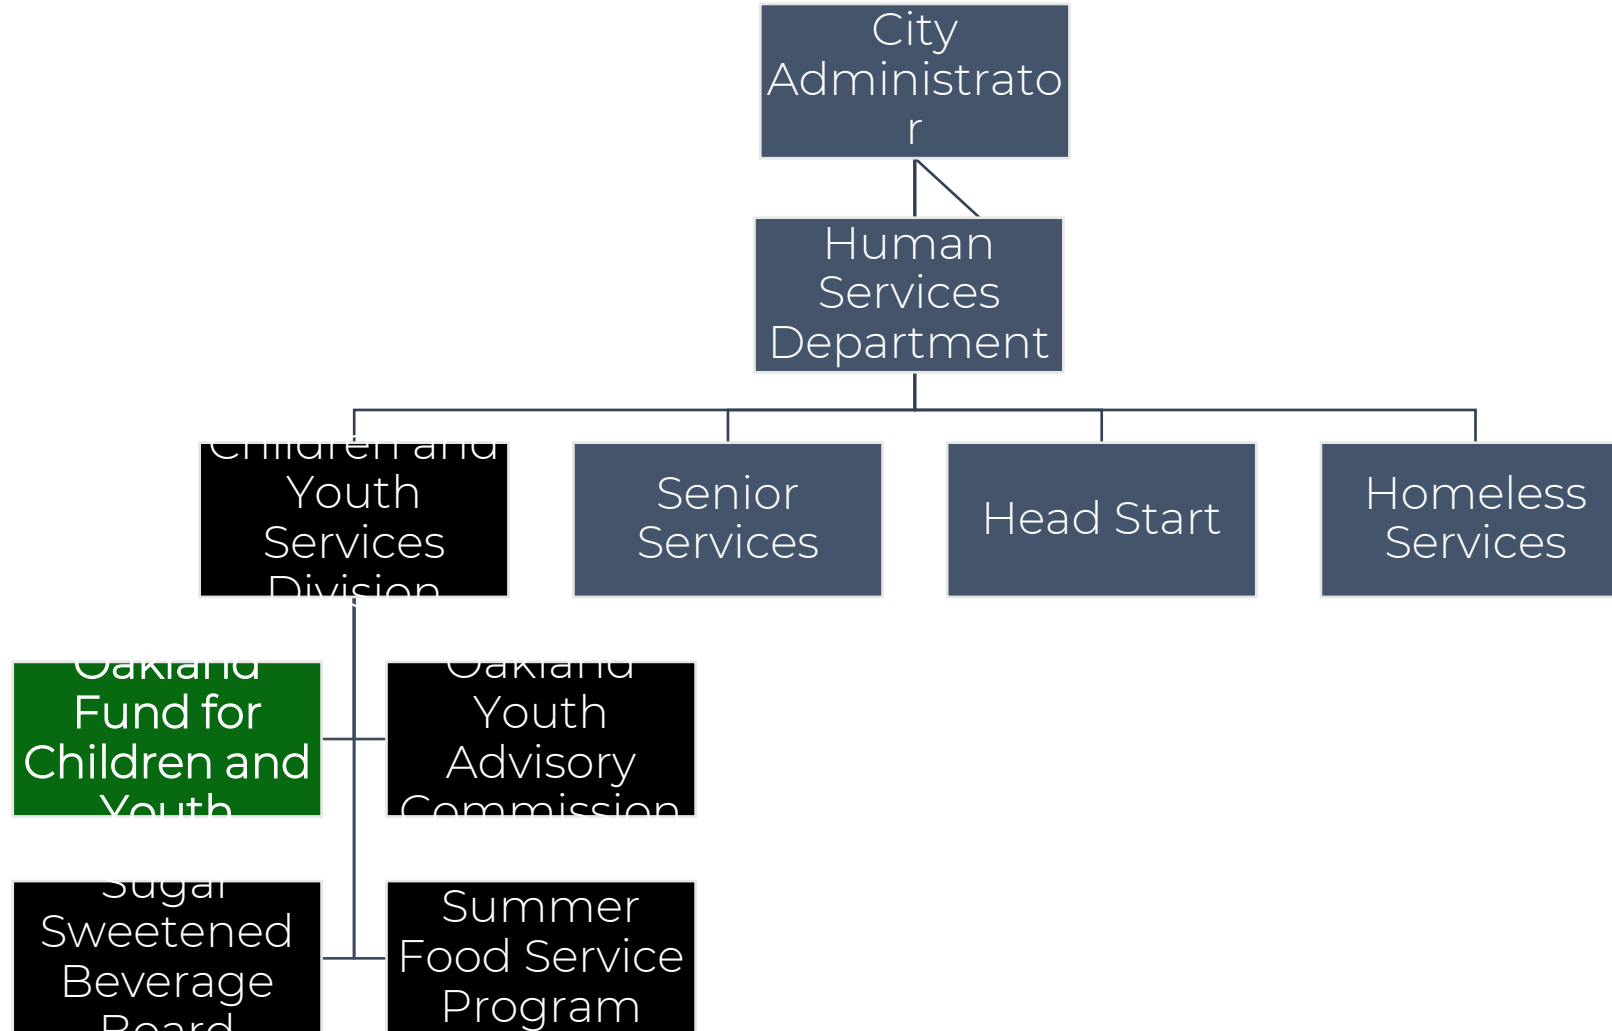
City Administrato r

Human Services Department

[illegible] Youth Services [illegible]

Senior Services

Head Start

Homeless Services

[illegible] Fund for Children and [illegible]

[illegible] Youth Advisory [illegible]

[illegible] Sweetened Beverage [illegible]

Summer Food Service Program